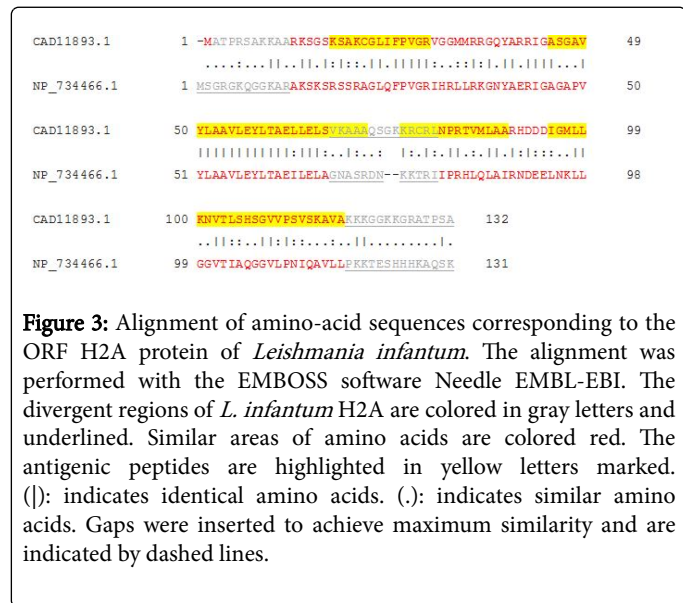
CAD11893.1 1 -MATPRSAKKAARKSGSKSAKCGLIFPVGRVGGMMRRGQYARRIGASGAV 49
....:..||..||.|:|::.||.|||||:..::|:|..||.||||...|
NP_734466.1 1 MSGRGKQGGKARAKSKSRSSRAGLQFPVGRIHRLLRKGNYAERIGAGAPV 50

CAD11893.1 50 YLAAVLEYLTAELLELSVKAAAQSGKKRCRLNPRTVMLAARHDDDIGMLL 99
|||||||||||:|||:..|..:.: |:..|:.||.:.||.|:|:::..||
NP_734466.1 51 YLAAVLEYLTAEILELAGNASRDN--KKTRIIPRHLQLAIRNDEELNKLL 98

CAD11893.1 100 KNVTLSHSGVVPSVSKAVAKKKGGKKGRATPSA 132
..||::..||:|::...:..||.........|.
NP_734466.1 99 GGVTIAQGGVLPNIQAVLLPKKTESHHHKAQSK 131

Figure 3: Alignment of amino-acid sequences corresponding to the ORF H2A protein of Leishmania infantum. The alignment was performed with the EMBOSS software Needle EMBL-EBI. The divergent regions of L. infantum H2A are colored in gray letters and underlined. Similar areas of amino acids are colored red. The antigenic peptides are highlighted in yellow letters marked. (|): indicates identical amino acids. (.): indicates similar amino acids. Gaps were inserted to achieve maximum similarity and are indicated by dashed lines.